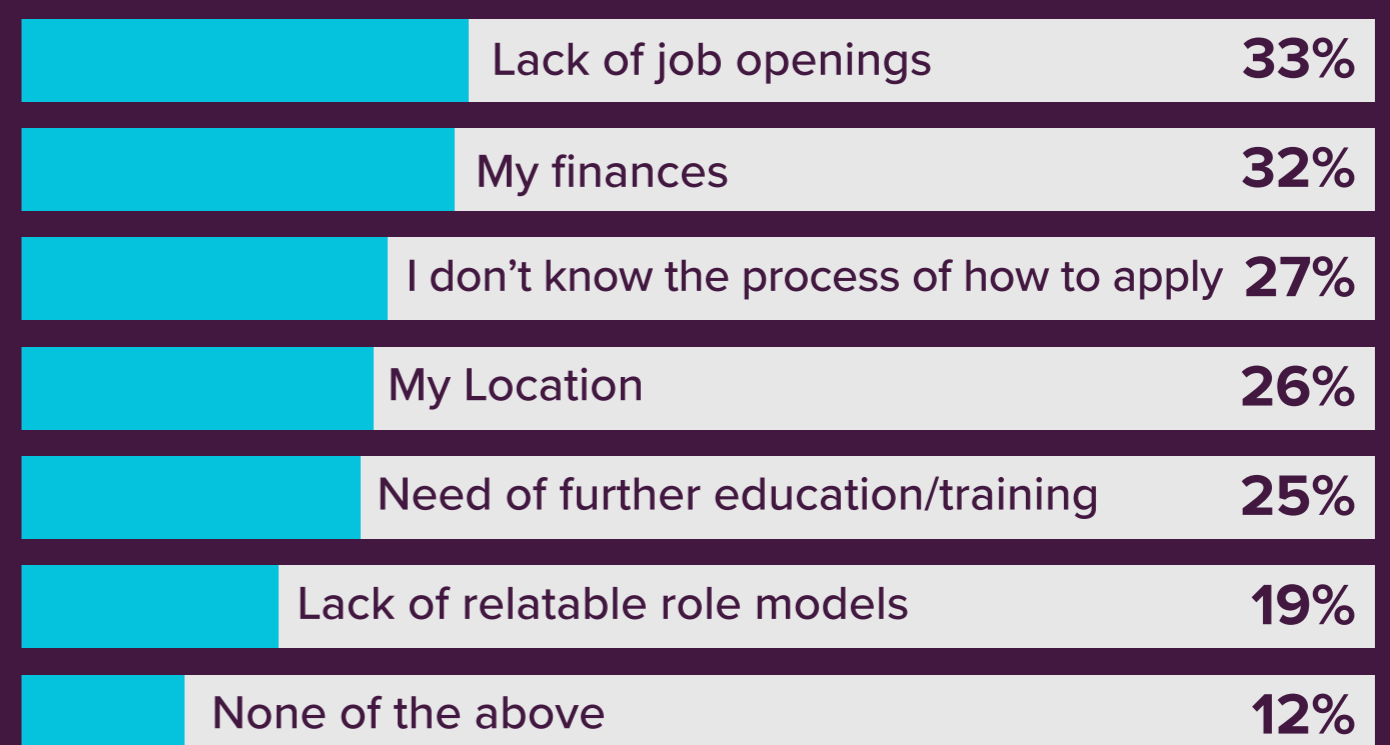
Lack of job openings 33%

My finances 32%

I don’t know the process of how to apply 27%

My Location 26%

Need of further education/training 25%

Lack of relatable role models 19%

None of the above 12%